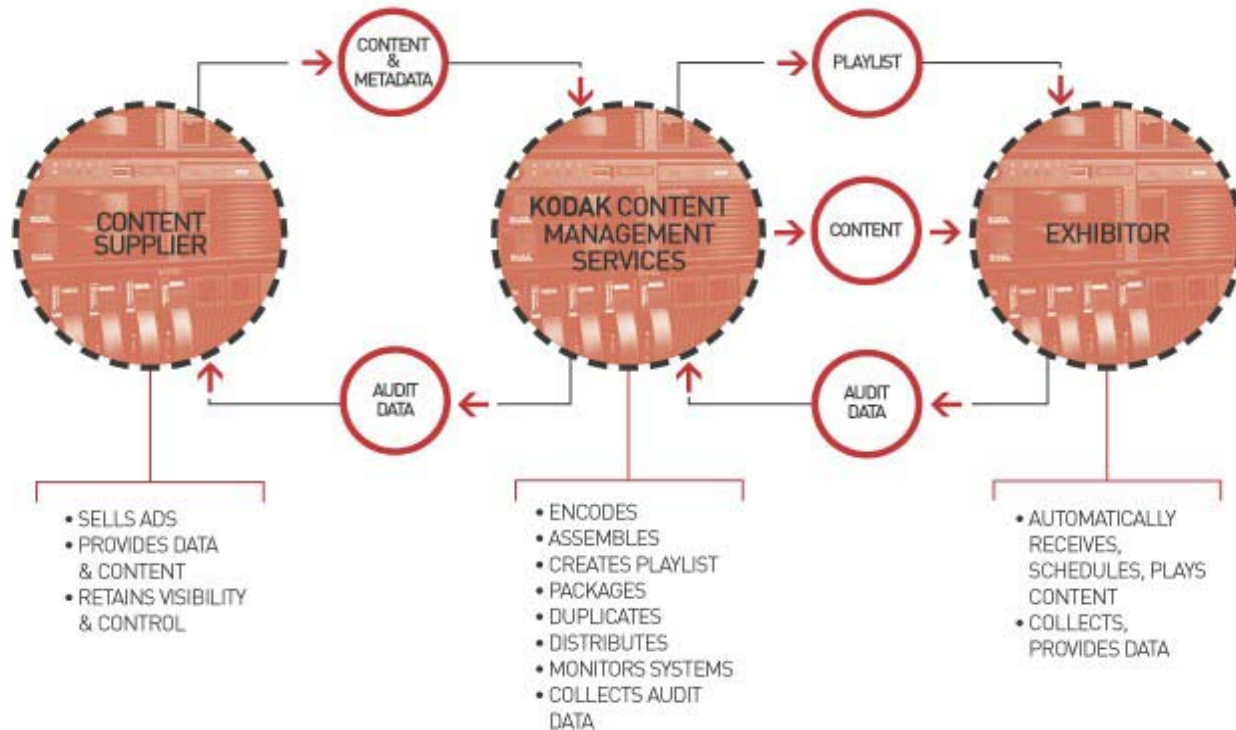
CONTENT & METADATA

PLAYLIST

CONTENT SUPPLIER

KODAK CONTENT MANAGEMENT SERVICES

CONTENT

EXHIBITOR

AUDIT DATA

AUDIT DATA

• SELLS ADS
• PROVIDES DATA & CONTENT
• RETAINS VISIBILITY & CONTROL

• ENCODES
• ASSEMBLES
• CREATES PLAYLIST
• PACKAGES
• DUPLICATES
• DISTRIBUTES
• MONITORS SYSTEMS
• COLLECTS AUDIT DATA

• AUTOMATICALLY RECEIVES, SCHEDULES, PLAYS CONTENT
• COLLECTS, PROVIDES DATA